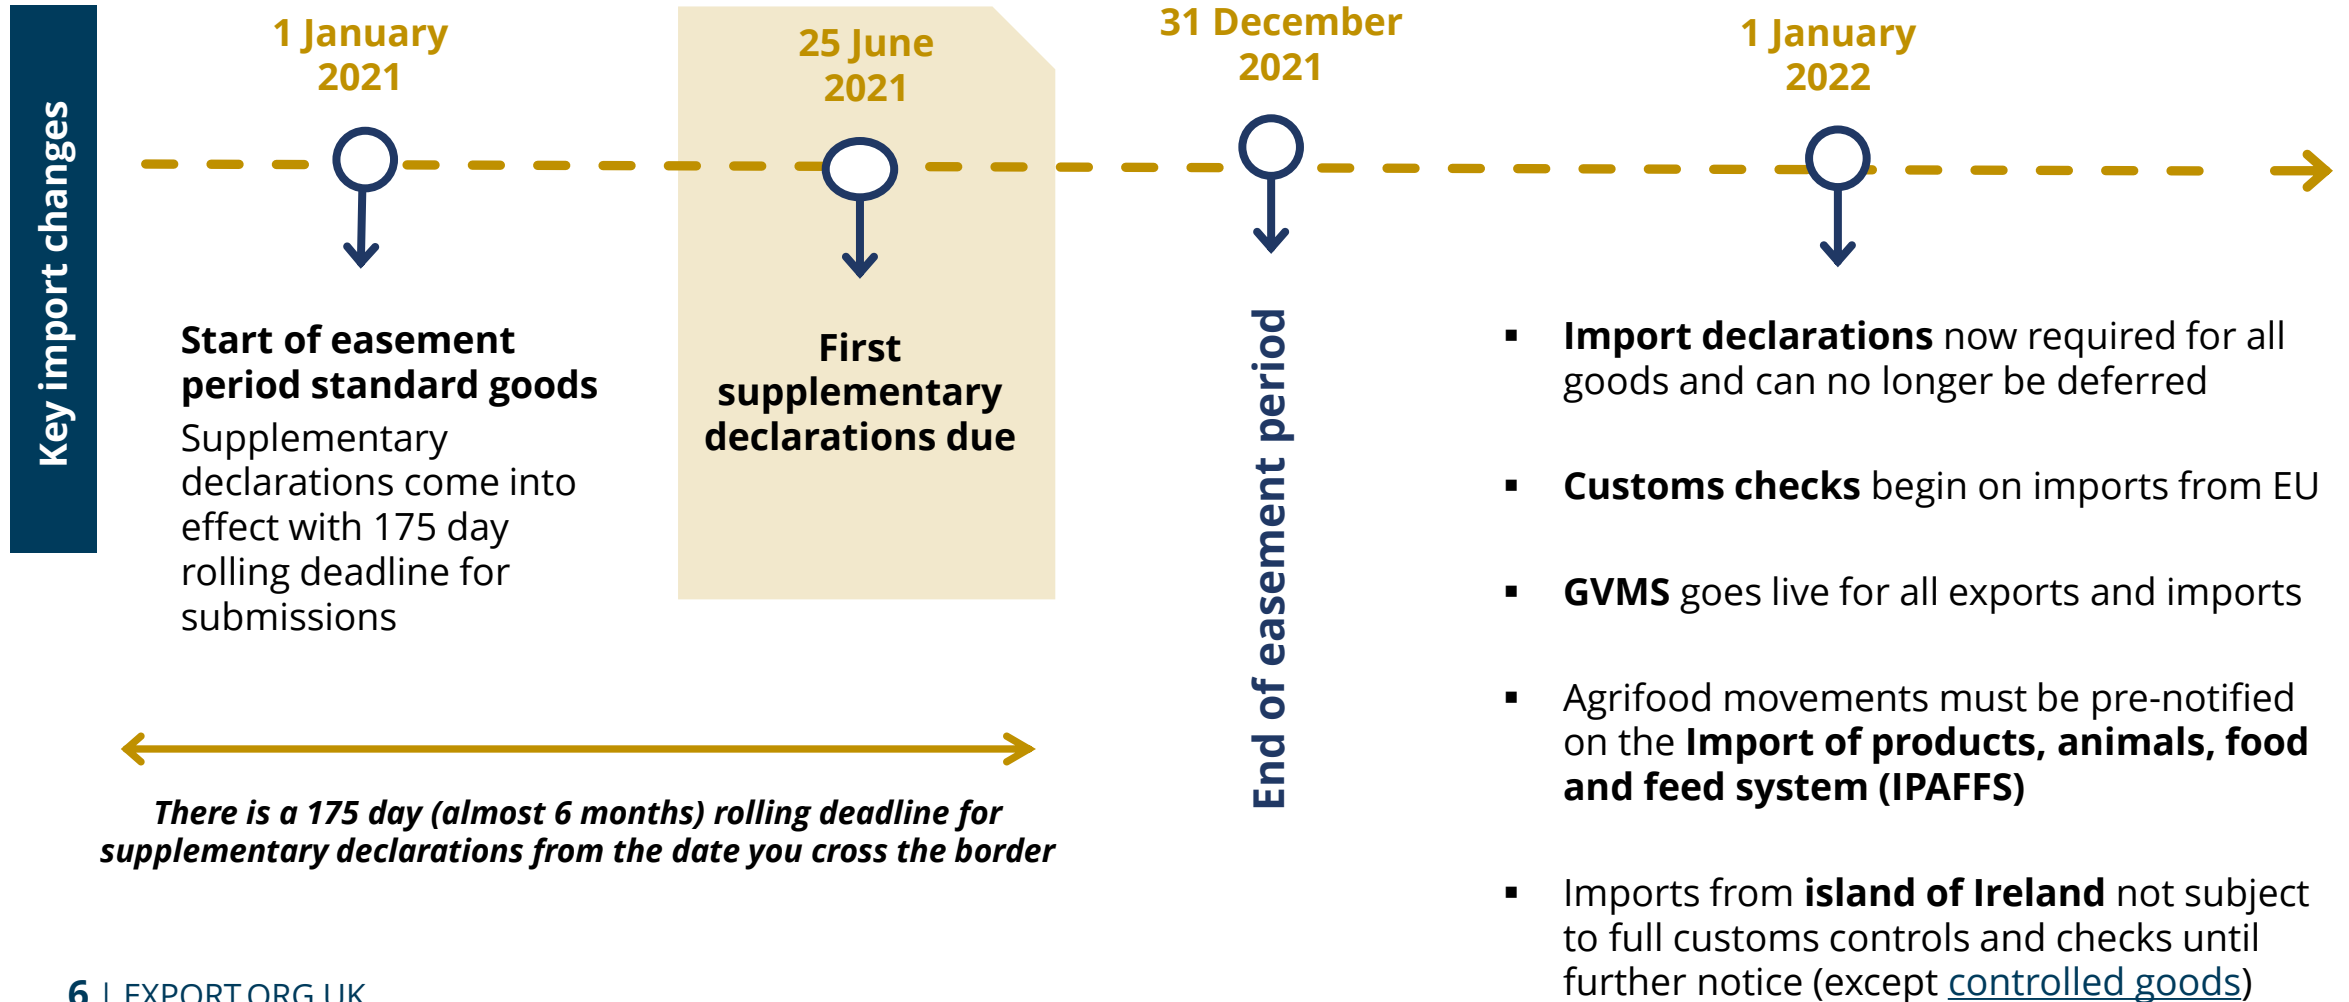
Key import changes

1 January 2021

25 June 2021

31 December 2021

1 January 2022

Start of easement period standard goods
Supplementary declarations come into effect with 175 day rolling deadline for submissions

First supplementary declarations due

End of easement period

▪ Import declarations now required for all goods and can no longer be deferred

▪ Customs checks begin on imports from EU

▪ GVMS goes live for all exports and imports

▪ Agrifood movements must be pre-notified on the Import of products, animals, food and feed system (IPAFFS)

▪ Imports from island of Ireland not subject to full customs controls and checks until further notice (except controlled goods)

There is a 175 day (almost 6 months) rolling deadline for supplementary declarations from the date you cross the border

6 | EXPORT.ORG.UK